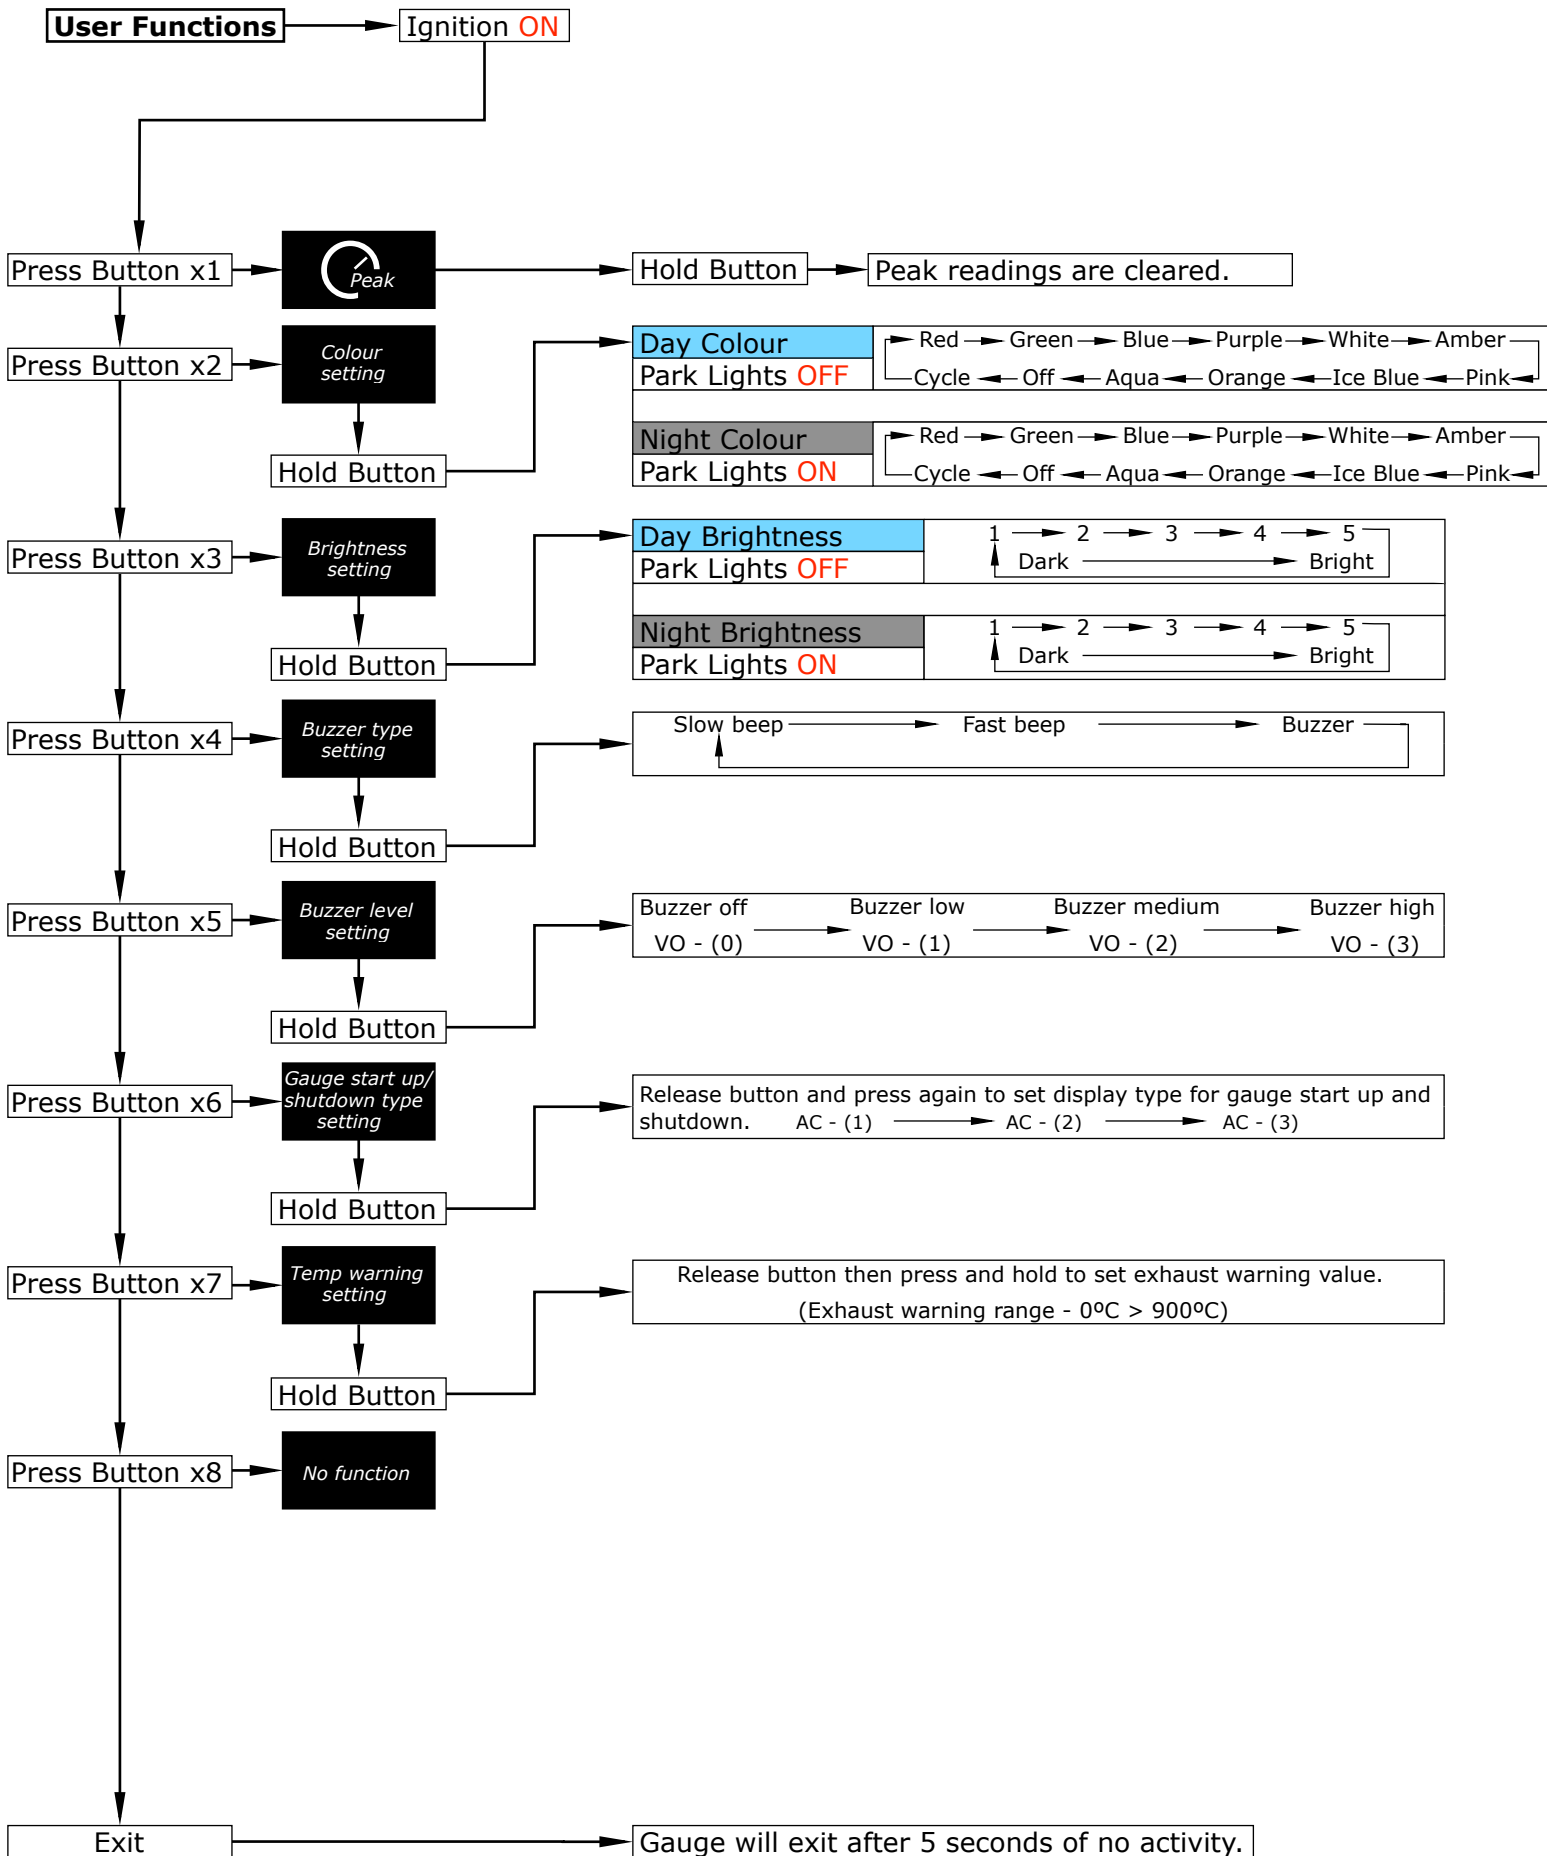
User Functions

Ignition ON

Press Button x1

Peak

Hold Button

Peak readings are cleared.

Press Button x2

Colour setting

Hold Button

Day Colour
Park Lights OFF

Red Green Blue Purple White Amber
Cycle Off Aqua Orange Ice Blue Pink

Night Colour
Park Lights ON

Red Green Blue Purple White Amber
Cycle Off Aqua Orange Ice Blue Pink

Press Button x3

Brightness setting

Hold Button

Day Brightness
Park Lights OFF

1 2 3 4 5
Dark Bright

Night Brightness
Park Lights ON

1 2 3 4 5
Dark Bright

Press Button x4

Buzzer type setting

Hold Button

Slow beep Fast beep Buzzer

Press Button x5

Buzzer level setting

Hold Button

Buzzer off VO - (0) Buzzer low VO - (1) Buzzer medium VO - (2) Buzzer high VO - (3)

Press Button x6

Gauge start up/ shutdown type setting

Hold Button

Release button and press again to set display type for gauge start up and shutdown. AC - (1) AC - (2) AC - (3)

Press Button x7

Temp warning setting

Hold Button

Release button then press and hold to set exhaust warning value.
(Exhaust warning range - 0ºC > 900ºC)

Press Button x8

No function

Exit

Gauge will exit after 5 seconds of no activity.